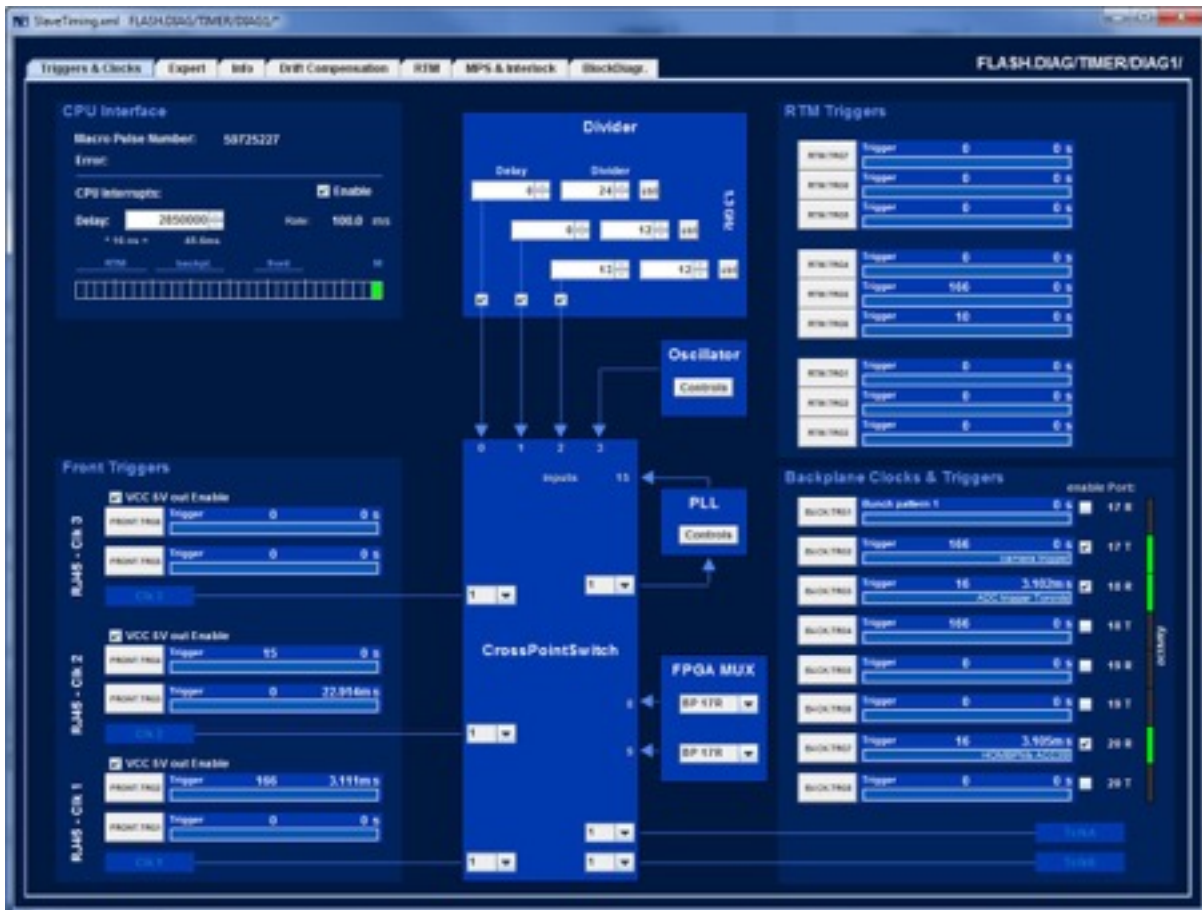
SlaveTiming.xml FLASH.DIAG/TIMER/DIAG1/*

Triggers & Clocks | Expert | Info | Drift Compensation | RTM | MPS & Interlock | BlockDiagr.

FLASH.DIAG/TIMER/DIAG1/

CPU Interface
Macro Pulse Number: 50725227
Error:
CPU Interrupts: Enable
Delay: 2850000 Rate: 100.0 ms
* 16 ns = 45.6ms
RTM backpl front 16

Divider
Delay Divider
0 24 set
0 12 set
13 12 set
1.3 GHz

Oscillator
Controls

RTM Triggers
RTM.TRG7 Trigger 0 0 s
RTM.TRG8 Trigger 0 0 s
RTM.TRG9 Trigger 0 0 s
RTM.TRG4 Trigger 0 0 s
RTM.TRG5 Trigger 166 0 s
RTM.TRG6 Trigger 10 0 s
RTM.TRG1 Trigger 0 0 s
RTM.TRG2 Trigger 0 0 s
RTM.TRG3 Trigger 0 0 s

0 1 2 3
Inputs 15

Front Triggers
VCC 5V out Enable
RJ45 - Clk 3
FRONT.TRG6 Trigger 0 0 s
FRONT.TRG5 Trigger 0 0 s
Clk 3
VCC 5V out Enable
RJ45 - Clk 2
FRONT.TRG4 Trigger 15 0 s
FRONT.TRG3 Trigger 0 22.914ms
Clk 2
VCC 5V out Enable
RJ45 - Clk 1
FRONT.TRG2 Trigger 166 3.111ms
FRONT.TRG1 Trigger 0 0 s
Clk 1

PLL
Controls

CrossPointSwitch

FPGA MUX
BP 17R
BP 17R

Backplane Clocks & Triggers
enable Port:
BCK.TRG1 Bunch pattern 1 0 s 17 R
BCK.TRG2 Trigger 166 0 s 17 T camera trigger
BCK.TRG3 Trigger 16 3.102ms 18 R ADC trigger Toroids
BCK.TRG4 Trigger 166 0 s 18 T
BCK.TRG5 Trigger 0 0 s 19 R
BCK.TRG6 Trigger 0 0 s 19 T
BCK.TRG7 Trigger 16 3.105ms 20 R HOMBPM ADCs
BCK.TRG8 Trigger 0 0 s 20 T
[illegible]

To NA
To NA